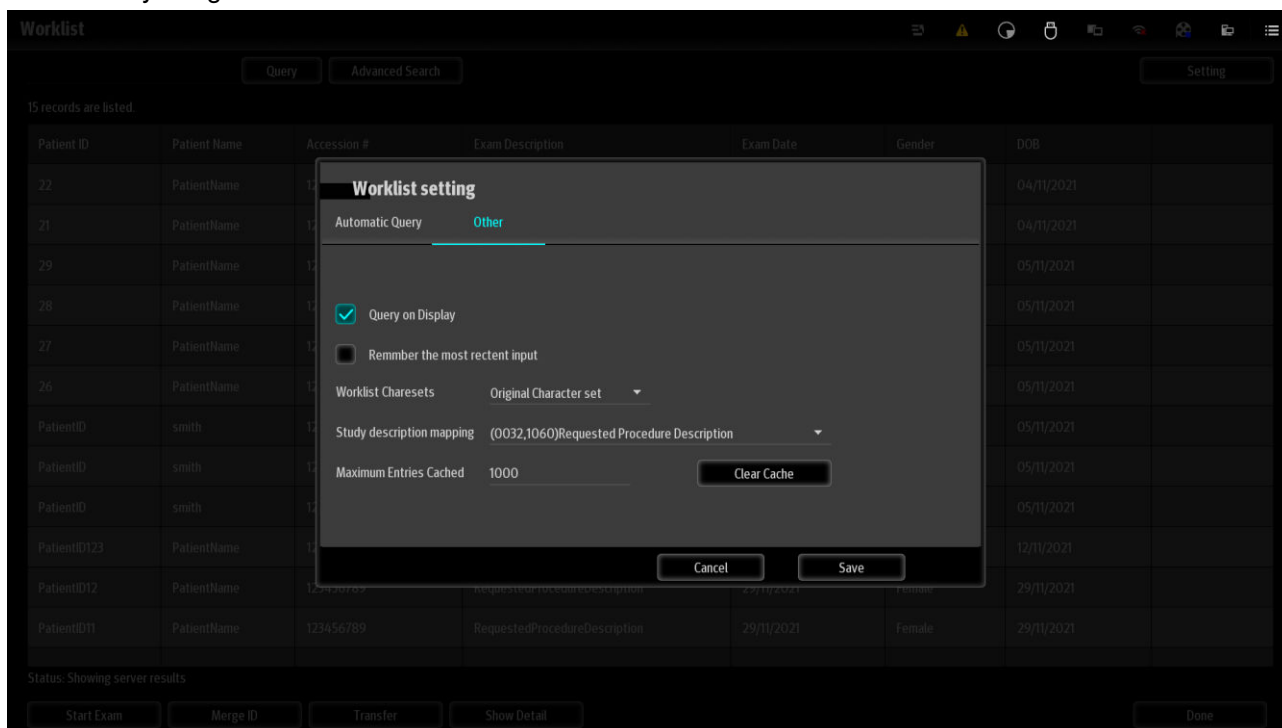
Worklist

Query | Advanced Search | Setting

15 records are listed.

| Patient ID | Patient Name | Accession # | Exam Description | Exam Date | Gender | DOB |
|---|---|---|---|---|---|---|
| 22 | PatientName | 12 | | | | 04/11/2021 |
| 21 | PatientName | 12 | | | | 04/11/2021 |
| 29 | PatientName | 12 | | | | 05/11/2021 |
| 28 | PatientName | 12 | | | | 05/11/2021 |
| 27 | PatientName | 12 | | | | 05/11/2021 |
| 26 | PatientName | 12 | | | | 05/11/2021 |
| PatientID | smith | 12 | | | | 05/11/2021 |
| PatientID | smith | 12 | | | | 05/11/2021 |
| PatientID | smith | 12 | | | | 05/11/2021 |
| PatientID123 | PatientName | 12 | | | | 12/11/2021 |
| PatientID12 | PatientName | 123456789 | RequestedProcedureDescription | 29/11/2021 | Female | 29/11/2021 |
| PatientID11 | PatientName | 123456789 | RequestedProcedureDescription | 29/11/2021 | Female | 29/11/2021 |

Worklist setting

Automatic Query | Other

Query on Display

Remmber the most rectent input

Worklist Charesets | Original Character set

Study description mapping | (0032,1060)Requested Procedure Description

Maximum Entries Cached | 1000 | Clear Cache

Cancel | Save

Status: Showing server results

Start Exam | Merge ID | Transfer | Show Detail | Done